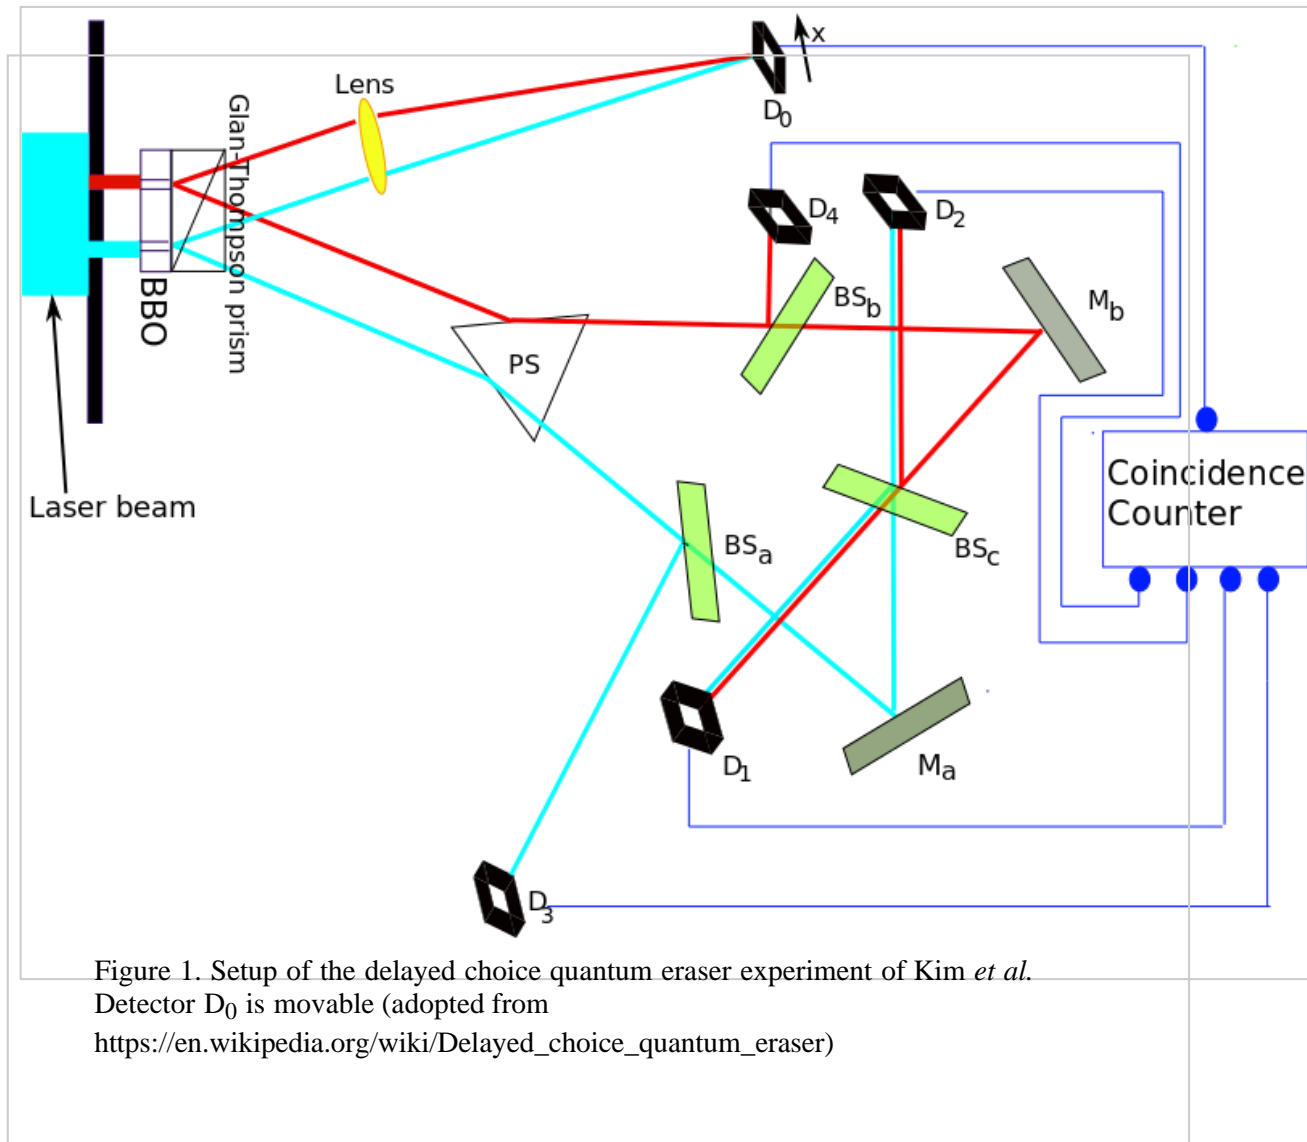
x
$D_0$
Lens
Glan-Thompson prism
BBO
$D_4$
$D_2$
$BS_b$
$M_b$
PS
Laser beam
Coincidence Counter
$BS_a$
$BS_c$
$D_1$
$M_a$
$D_3$

Figure 1. Setup of the delayed choice quantum eraser experiment of Kim *et al.* Detector $D_0$ is movable (adopted from https://en.wikipedia.org/wiki/Delayed_choice_quantum_eraser)